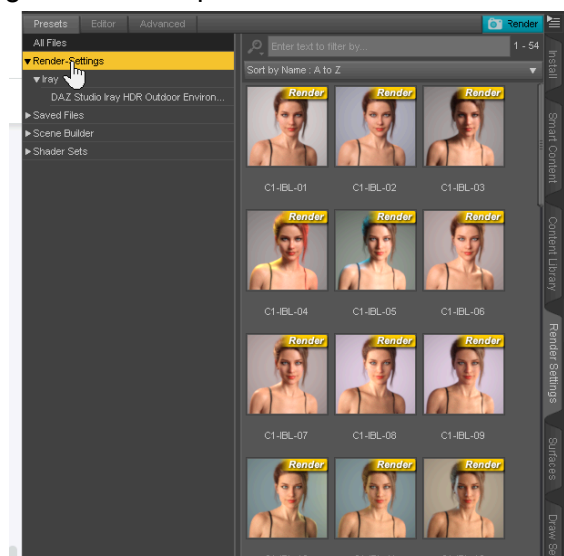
Presets Editor Advanced

Render

All Files

▼Render-Settings

▼Iray

DAZ Studio Iray HDR Outdoor Environ...

▶Saved Files

▶Scene Builder

▶Shader Sets

Enter text to filter by...

1 - 54

Sort by Name : A to Z

Render Render Render

C1-IBL-01 C1-IBL-02 C1-IBL-03

Render Render Render

C1-IBL-04 C1-IBL-05 C1-IBL-06

Render Render Render

C1-IBL-07 C1-IBL-08 C1-IBL-09

Render Render Render

Install

Smart Content

Content Library

Render Settings

Surfaces

Draw Se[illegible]